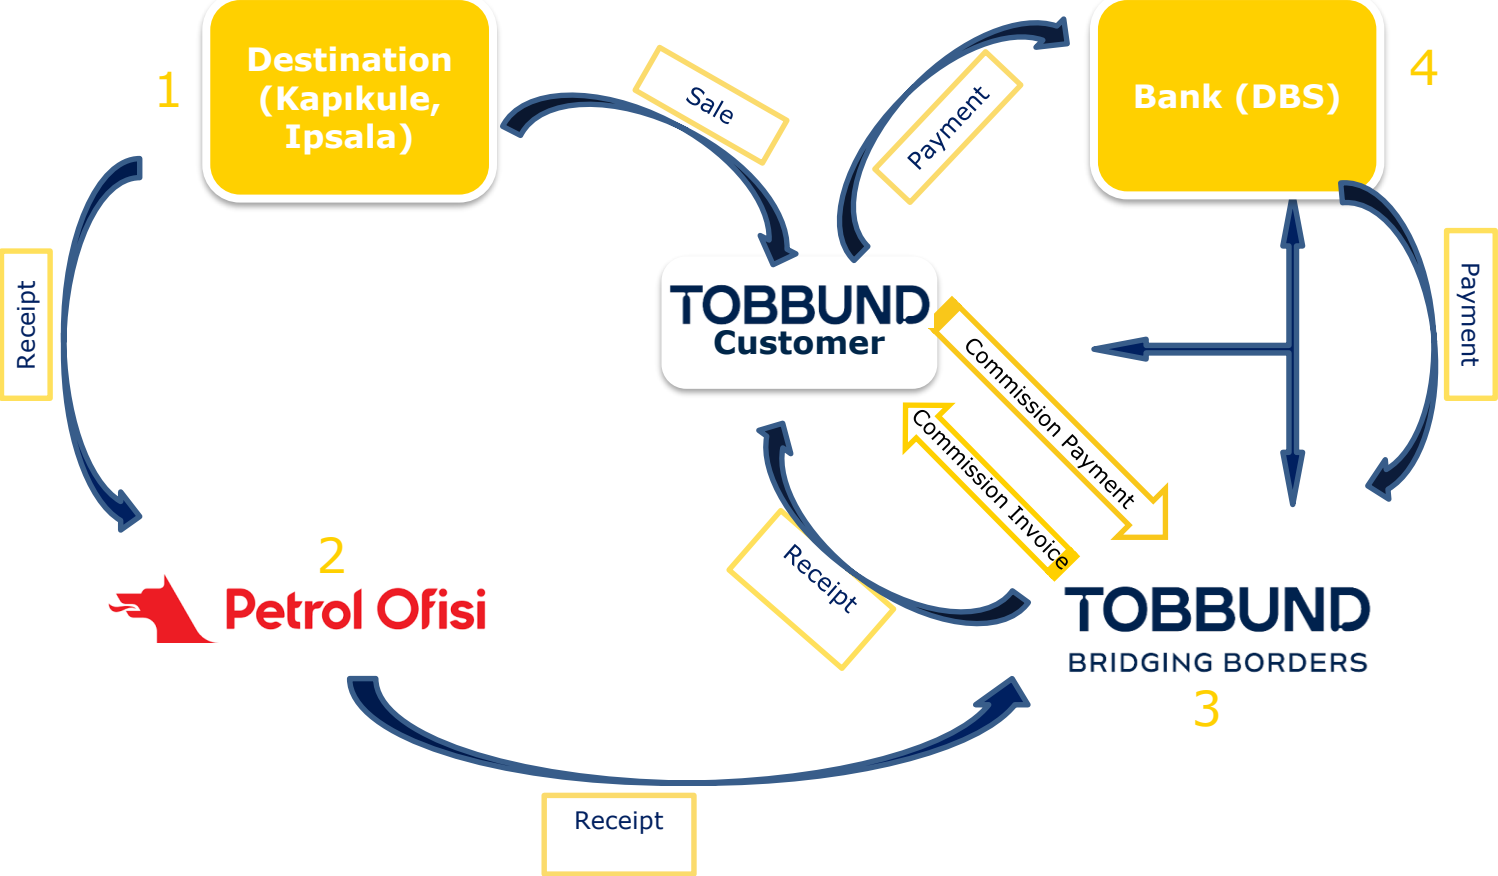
1

Destination (Kapıkule, Ipsala)

Sale

Payment

Bank (DBS)

4

Receipt

TOBBUND Customer

Payment

Commission Payment

Commission Invoice

Receipt

2

Petrol Ofisi

TOBBUND BRIDGING BORDERS

3

Receipt